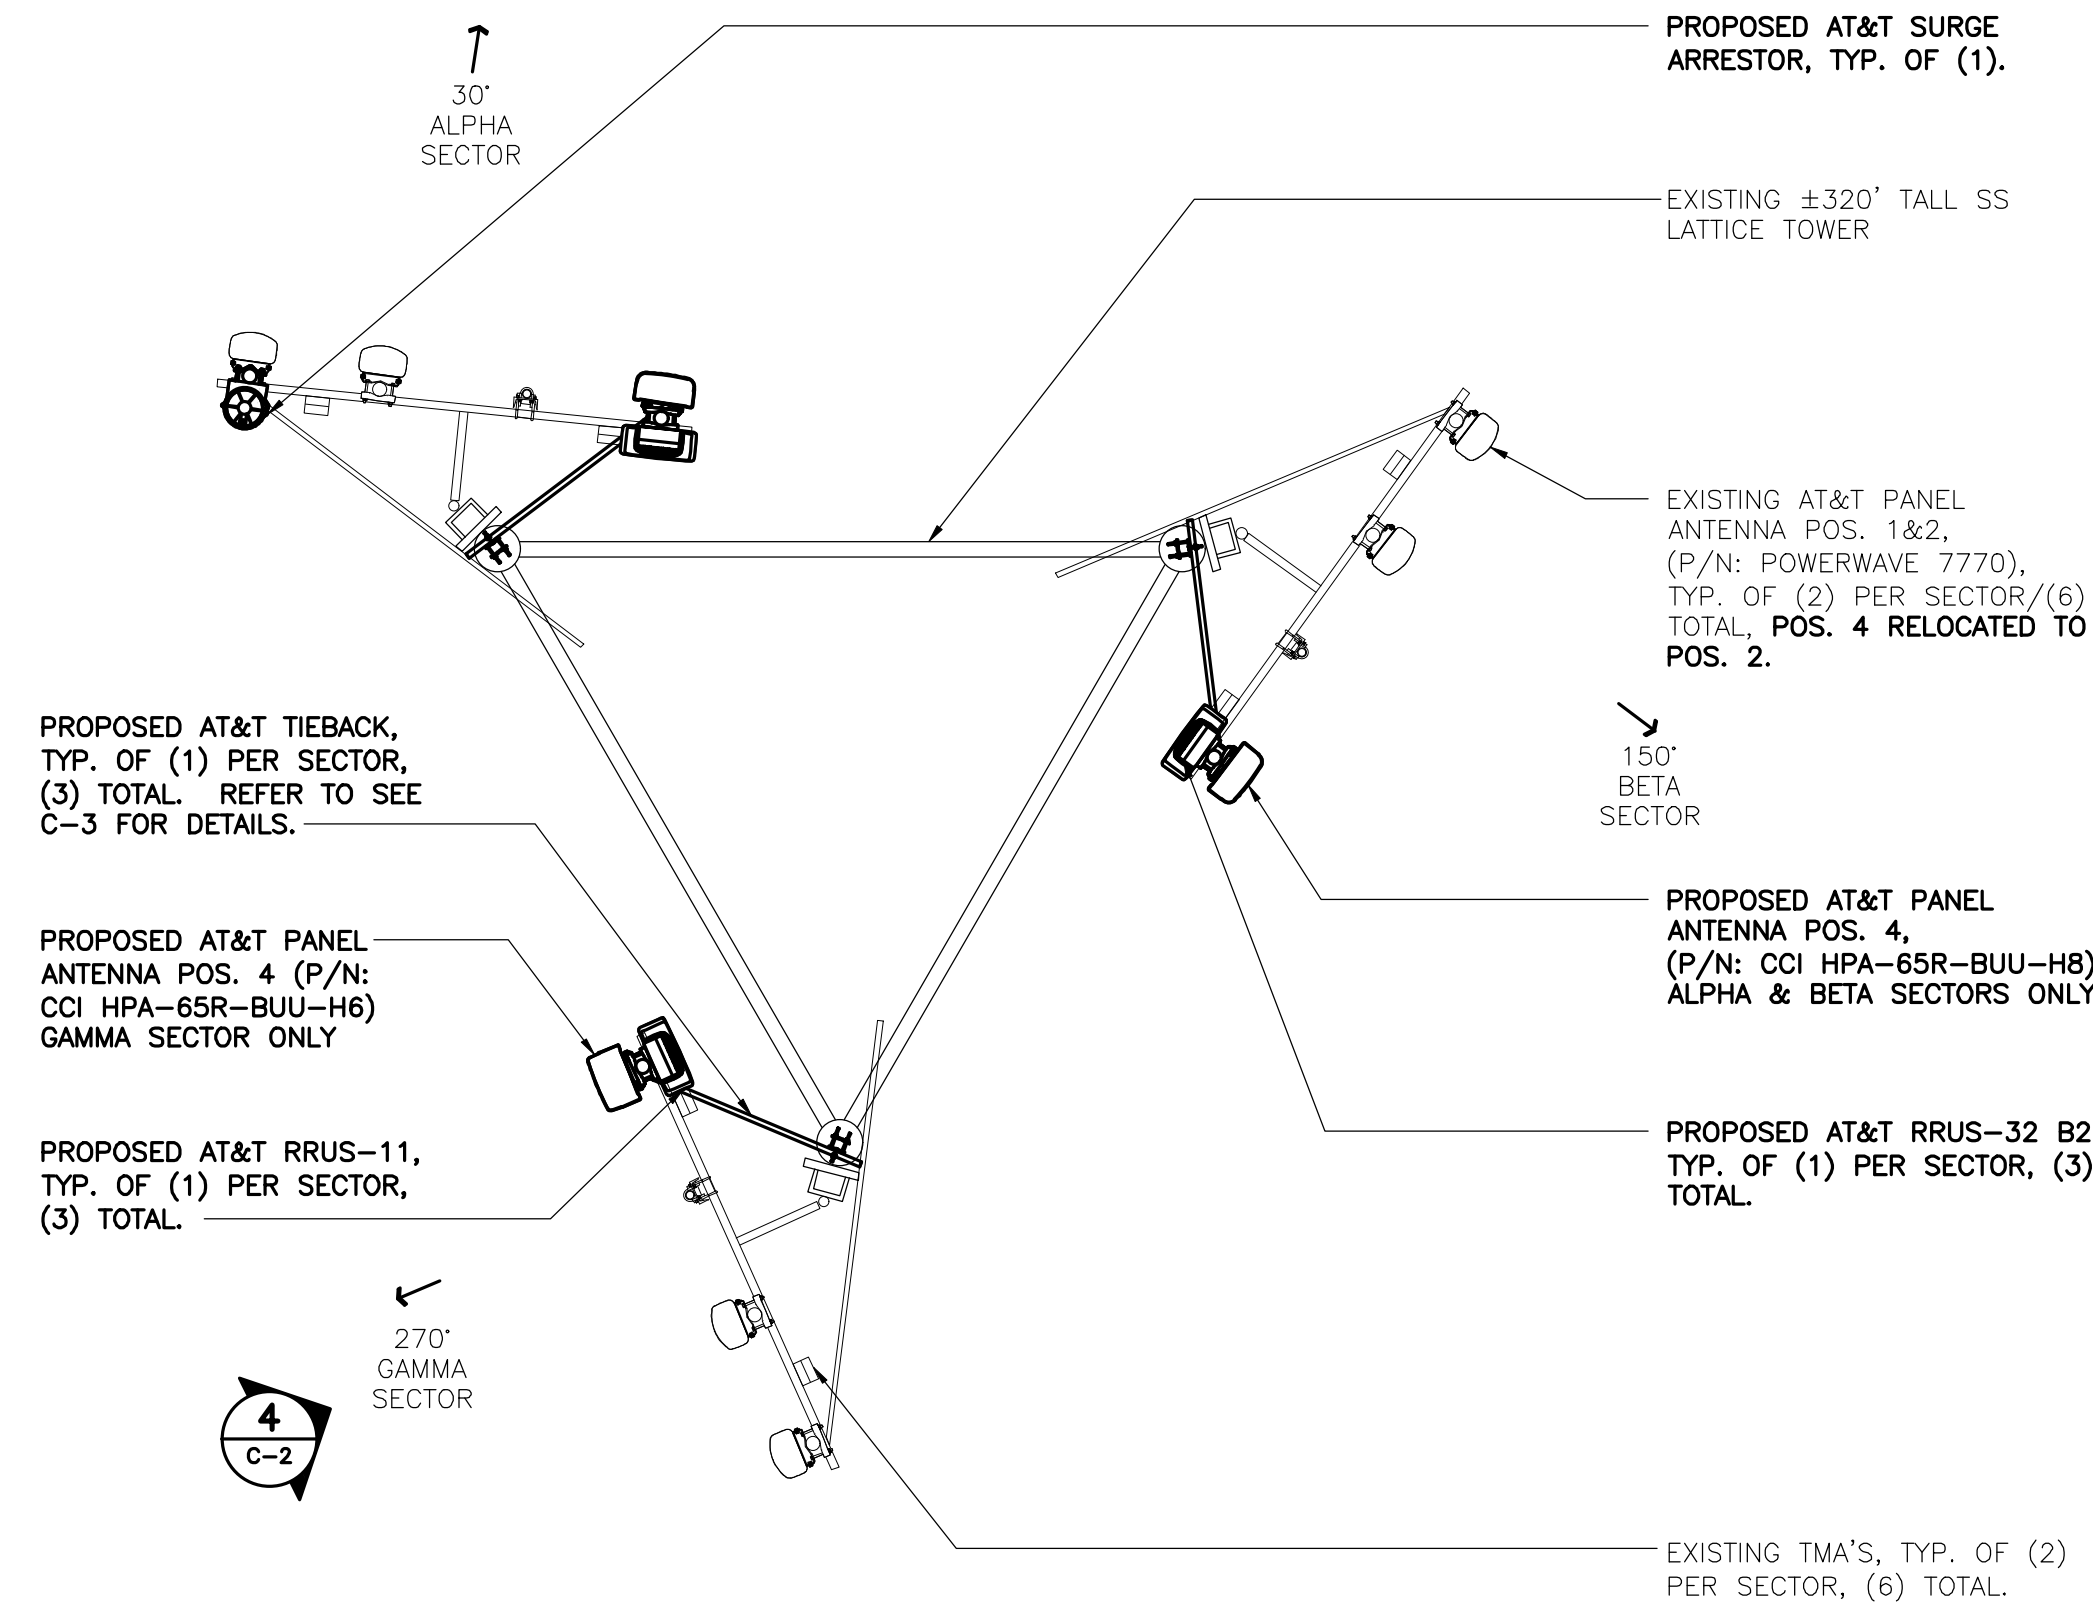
30°
ALPHA
SECTOR

PROPOSED AT&T SURGE ARRESTOR, TYP. OF (1).

EXISTING ±320' TALL SS LATTICE TOWER

EXISTING AT&T PANEL ANTENNA POS. 1&2, (P/N: POWERWAVE 7770), TYP. OF (2) PER SECTOR/(6) TOTAL, POS. 4 RELOCATED TO POS. 2.

PROPOSED AT&T TIEBACK, TYP. OF (1) PER SECTOR, (3) TOTAL. REFER TO SEE C-3 FOR DETAILS.

150°
BETA
SECTOR

PROPOSED AT&T PANEL ANTENNA POS. 4 (P/N: CCI HPA-65R-BUU-H6) GAMMA SECTOR ONLY

PROPOSED AT&T PANEL ANTENNA POS. 4, (P/N: CCI HPA-65R-BUU-H8) ALPHA & BETA SECTORS ONLY

PROPOSED AT&T RRUS-11, TYP. OF (1) PER SECTOR, (3) TOTAL.

PROPOSED AT&T RRUS-32 B2 TYP. OF (1) PER SECTOR, (3) TOTAL.

270°
GAMMA
SECTOR

4
C-2

EXISTING TMA'S, TYP. OF (2) PER SECTOR, (6) TOTAL.